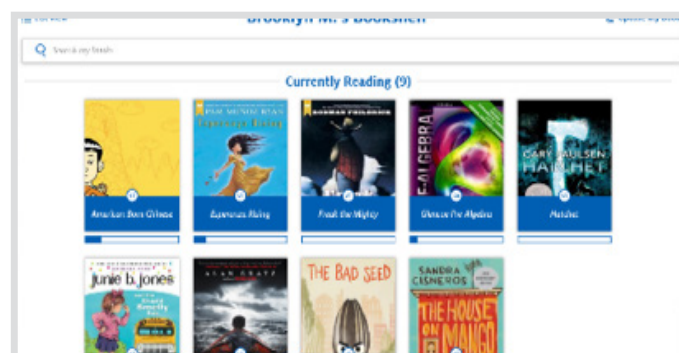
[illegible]

Brooklyn M.'s Bookshelf

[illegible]

Search my books

Currently Reading (9)

PAM MUÑOZ RYAN
Esperanza Rising

RODMAN PHILBRICK

ALGEBRA

GARY PAULSEN
HATCHET

American Born Chinese

Esperanza Rising

Freak the Mighty

Glencoe Pre-Algebra

Hatchet

junie b. jones

ALAN GRATZ

THE BAD SEED

SANDRA CISNEROS
THE HOUSE ON MANGO